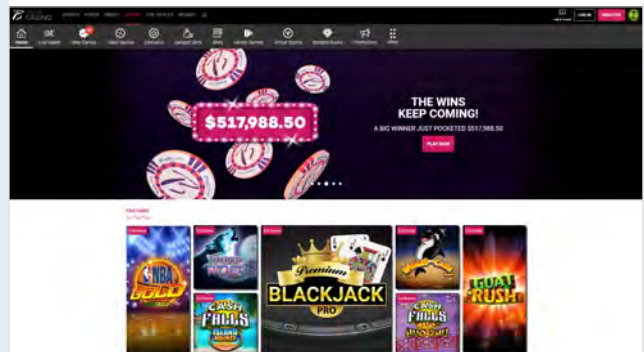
CASINO SPORTS POKER CASINO LIVE CASINO PROMOS

LOG IN REGISTER

Home Live Casino New Games Slots Exclusive Jackpot Slots Table Game Shows Virtual Sports Bingo Promotions More

$517,988.50

THE WINS KEEP COMING!

A BIG WINNER JUST POCKETED $517,988.50

PLAY NOW

FEATURED

Exclusive

NBA GOLD

Exclusive

Exclusive

Premium BLACKJACK PRO

Exclusive

Exclusive

GOAT RUSH

Exclusive

CASH FALLS ISLAND BOUNTY

Exclusive

CASH FALLS